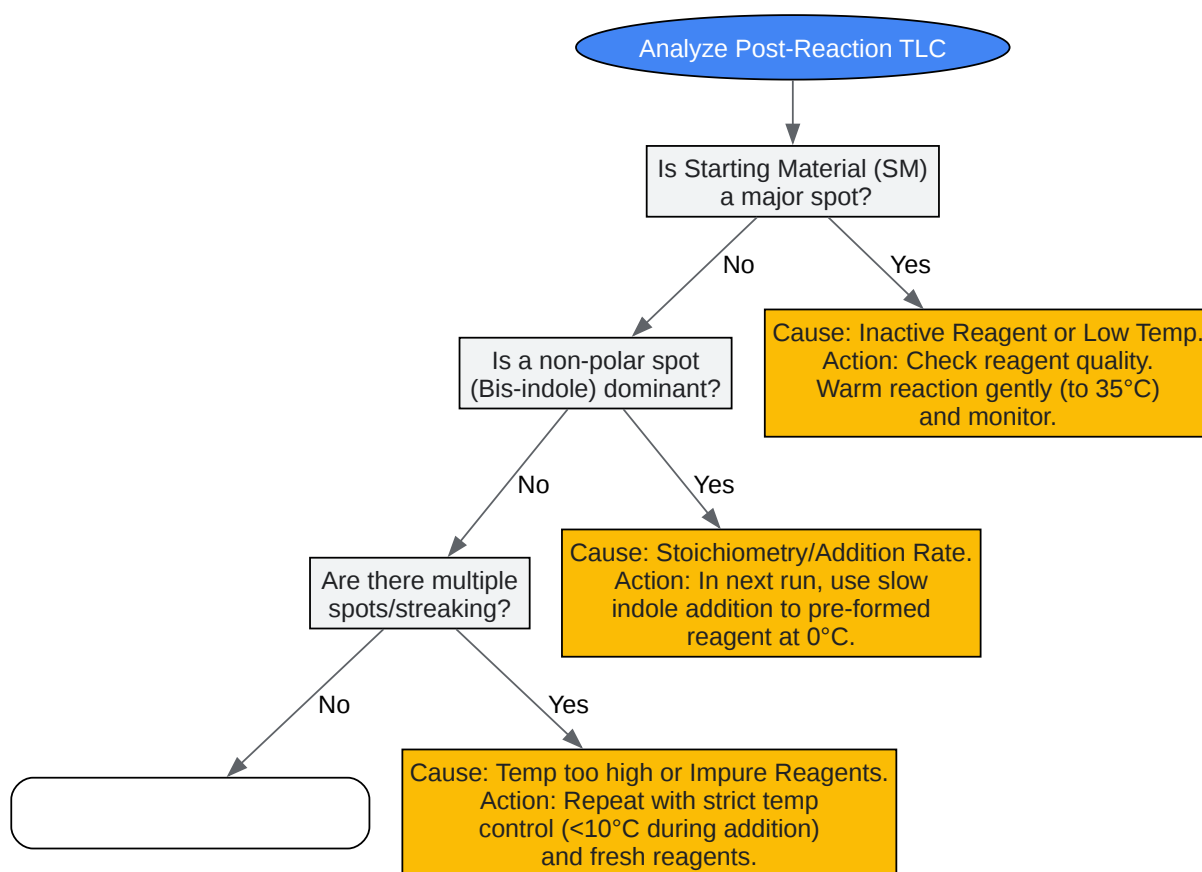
Analyze Post-Reaction TLC

Is Starting Material (SM) a major spot?

No

Yes

Cause: Inactive Reagent or Low Temp. Action: Check reagent quality. Warm reaction gently (to 35°C) and monitor.

Is a non-polar spot (Bis-indole) dominant?

No

Yes

Cause: Stoichiometry/Addition Rate. Action: In next run, use slow indole addition to pre-formed reagent at 0°C.

Are there multiple spots/streaking?

No

Yes

Cause: Temp too high or Impure Reagents. Action: Repeat with strict temp control (<10°C during addition) and fresh reagents.